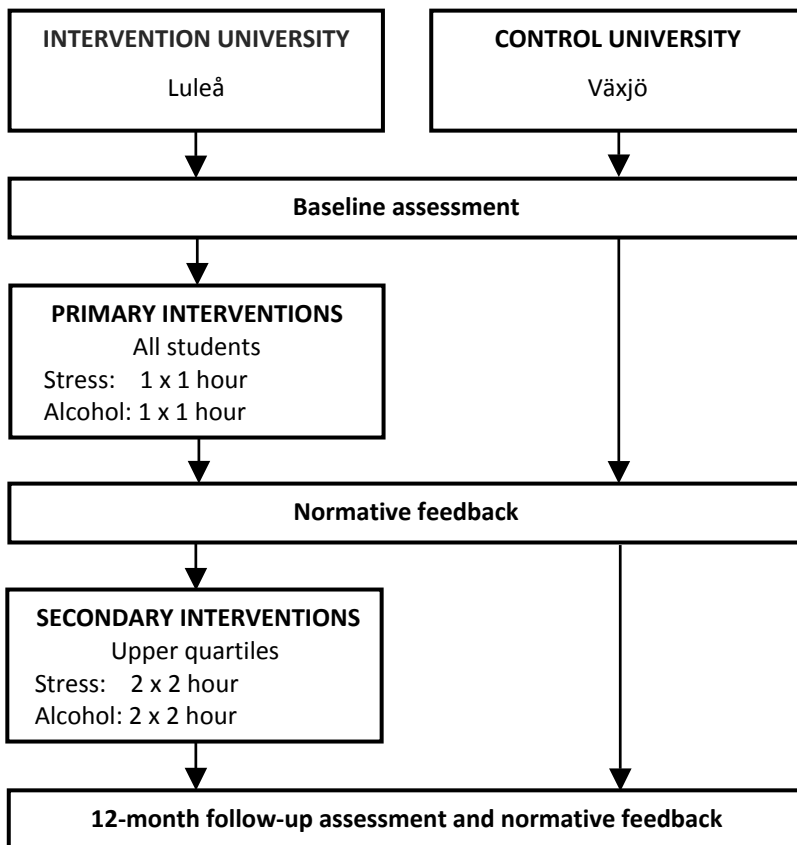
INTERVENTION UNIVERSITY
Luleå

CONTROL UNIVERSITY
Växjö

Baseline assessment

PRIMARY INTERVENTIONS
All students
Stress: 1 x 1 hour
Alcohol: 1 x 1 hour

Normative feedback

SECONDARY INTERVENTIONS
Upper quartiles
Stress: 2 x 2 hour
Alcohol: 2 x 2 hour

12-month follow-up assessment and normative feedback